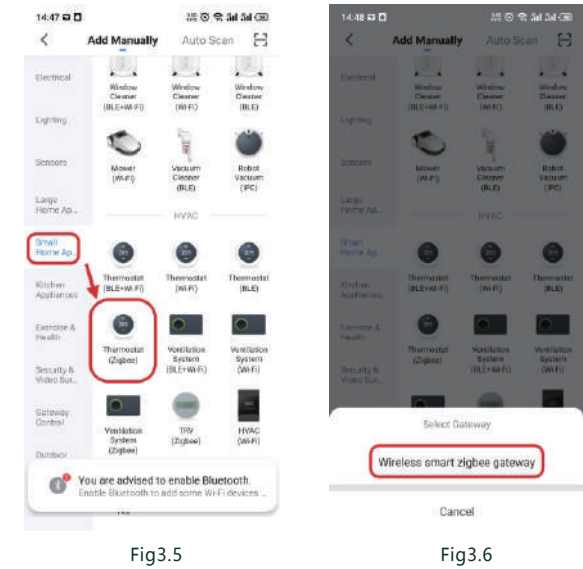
14:47

Add Manually Auto Scan

Electrical

Lighting

Sensors

Large Home Ap...

Small Home Ap...

Kitchen Appliances

Exercise & Health

Security & Video Sur...

Gateway Control

Outdoor

Window Cleaner (BLE+Wi-Fi)

Window Cleaner (Wi-Fi)

Window Cleaner (BLE)

Mower (Wi-Fi)

Vacuum Cleaner (BLE)

Robot Vacuum (IPC)

HVAC

Thermostat (BLE+Wi-Fi)

Thermostat (Wi-Fi)

Thermostat (BLE)

Thermostat (Zigbee)

Ventilation System (BLE+Wi-Fi)

Ventilation System (Wi-Fi)

Ventilation System (Zigbee)

TRV (Zigbee)

HVAC (Wi-Fi)

You are advised to enable Bluetooth.
Enable Bluetooth to add some Wi-Fi devices...

Fig3.5

14:48

Add Manually Auto Scan

Electrical

Lighting

Sensors

Large Home Ap...

Small Home Ap...

Kitchen Appliances

Exercise & Health

Security & Video Sur...

Window Cleaner (BLE+Wi-Fi)

Window Cleaner (Wi-Fi)

Window Cleaner (BLE)

Mower (Wi-Fi)

Vacuum Cleaner (BLE)

Robot Vacuum (IPC)

HVAC

Thermostat (BLE+Wi-Fi)

Thermostat (Wi-Fi)

Thermostat (BLE)

Thermostat (Zigbee)

Ventilation System (BLE+Wi-Fi)

Ventilation System (Wi-Fi)

Select Gateway

Wireless smart zigbee gateway

Cancel

Fig3.6